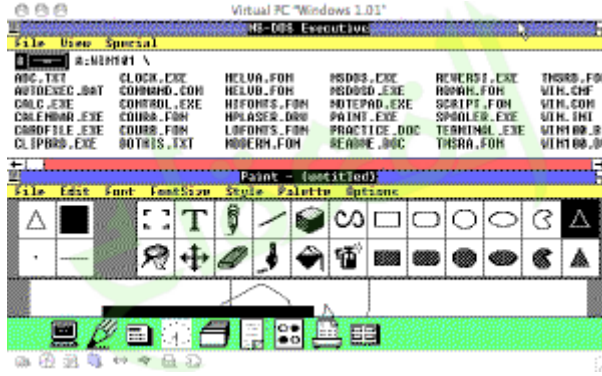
Virtual PC "Windows 1.01"

MS-DOS Executive

File View Special

A:WIN101 \

ABC.TXT
AUTOEXEC.BAT
CALC.EXE
CALENDAR.EXE
CARDFILE.EXE
CLIPBRD.EXE

CLOCK.EXE
COMMAND.COM
CONTROL.EXE
COURA.FON
COURB.FON
DOTHIS.TXT

HELVA.FON
HELVB.FON
HIFONTS.FON
HPLASER.DRV
LOFONTS.FON
MODERN.FON

MSDOS.EXE
MSDOSD.EXE
NOTEPAD.EXE
PAINT.EXE
PRACTICE.DOC
README.DOC

REVERSI.EXE
ROMAN.FON
SCRIPT.FON
SPOOLER.EXE
TERMINAL.EXE
TMSRA.FON

TMSRB.FON
WIN.CNF
WIN.COM
WIN.INI
WIN100.B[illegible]
WIN100.O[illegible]

Paint - (untitled)

File Edit Font FontSize Style Palette Options

T